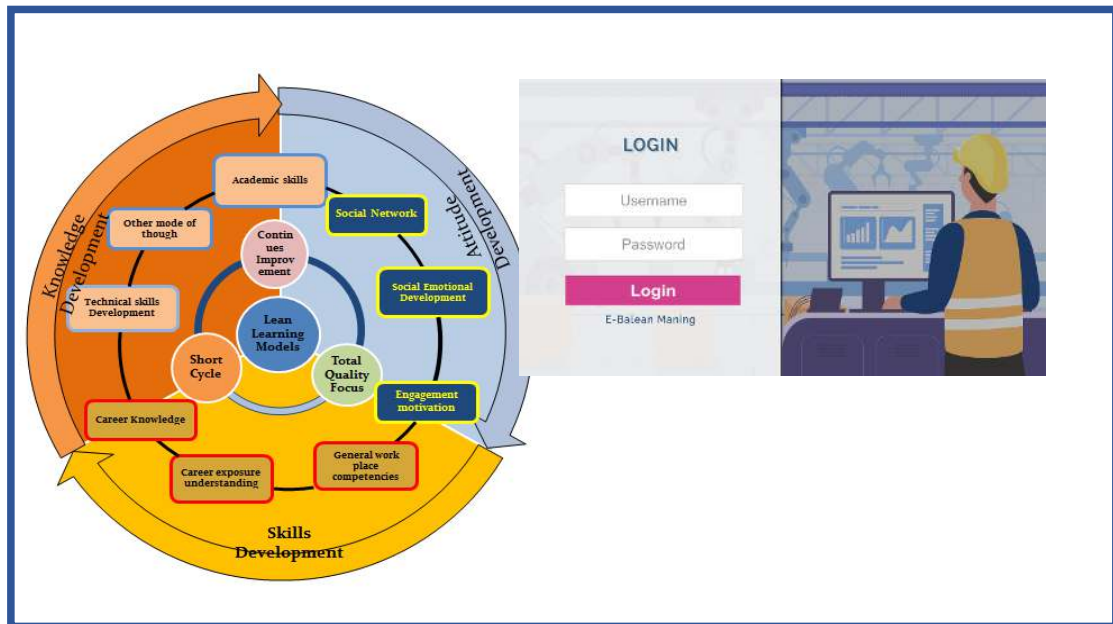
Knowledge Development

Attitude Development

Skills Development

Academic skills

Other mode of though

Technical skills Development

Career Knowledge

Career exposure understanding

General work place competencies

Engagement motivation

Social Emotional Development

Social Network

Continues Improvement

Lean Learning Models

Short Cycle

Total Quality Focus

LOGIN

Username

Password

Login

E-Balean Maning